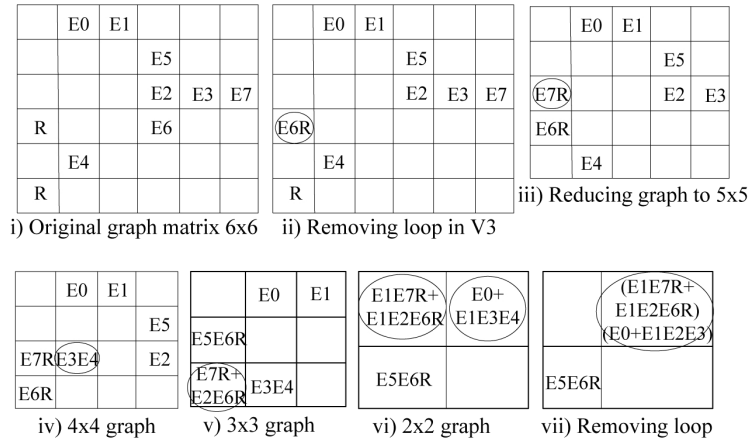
|  | E0 | E1 |  |  |  |
|---|---|---|---|---|---|
|  |  |  | E5 |  |  |
|  |  |  | E2 | E3 | E7 |
| R |  |  | E6 |  |  |
|  | E4 |  |  |  |  |
| R |  |  |  |  |  |

i) Original graph matrix 6x6

|  | E0 | E1 |  |  |  |
|---|---|---|---|---|---|
|  |  |  | E5 |  |  |
|  |  |  | E2 | E3 | E7 |
| E6R |  |  |  |  |  |
|  | E4 |  |  |  |  |
| R |  |  |  |  |  |

ii) Removing loop in V3

|  | E0 | E1 |  |  |
|---|---|---|---|---|
|  |  |  | E5 |  |
| E7R |  |  | E2 | E3 |
| E6R |  |  |  |  |
|  | E4 |  |  |  |

iii) Reducing graph to 5x5

|  | E0 | E1 |  |
|---|---|---|---|
|  |  |  | E5 |
| E7R | E3E4 |  | E2 |
| E6R |  |  |  |

iv) 4x4 graph

|  | E0 | E1 |
|---|---|---|
| E5E6R |  |  |
| E7R+ E2E6R | E3E4 |  |

v) 3x3 graph

| E1E7R+ E1E2E6R | E0+ E1E3E4 |
|---|---|
| E5E6R |  |

vi) 2x2 graph

|  | (E1E7R+ E1E2E6R) (E0+E1E2E3) |
|---|---|
| E5E6R |  |

vii) Removing loop